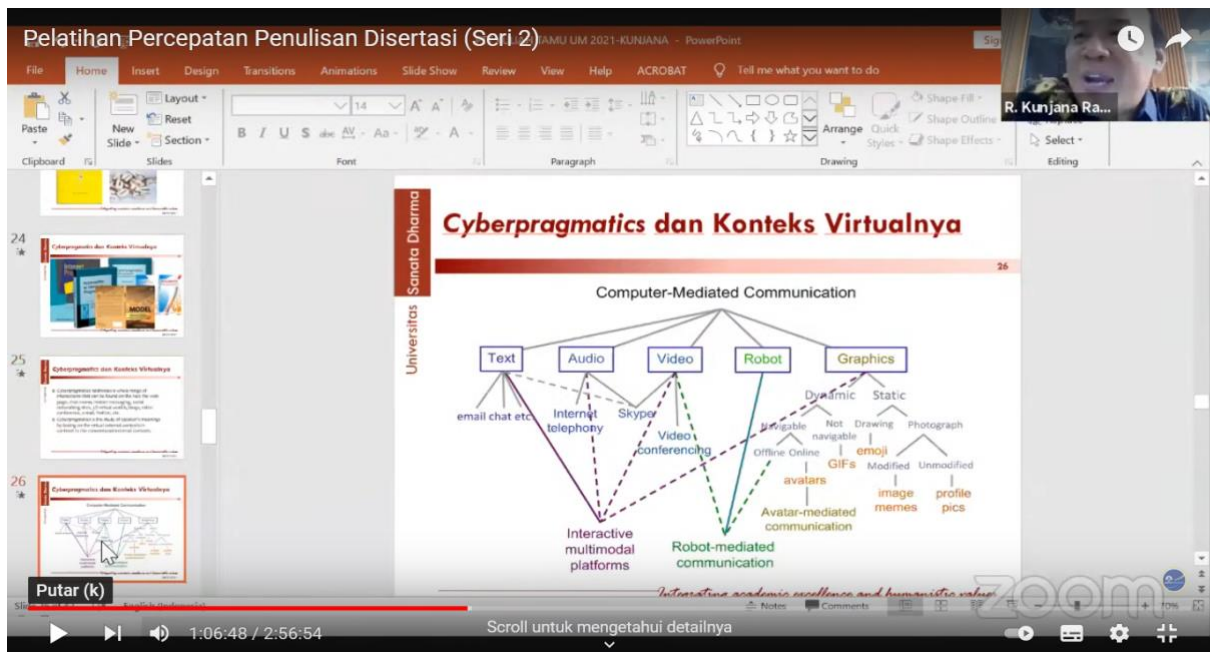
Pelatihan Percepatan Penulisan Disertasi (Seri 2)

TAMU UM 2021-KUNJANA - PowerPoint

File Home Insert Design Transitions Animations Slide Show Review View Help ACROBAT Tell me what you want to do

Paste New Slide Layout Reset Section

Clipboard Slides Font Paragraph Drawing Editing

Arrange Quick Styles Shape Fill Shape Outline Shape Effects Select

R. Kunjana Ra...

24

Cyberpragmatics dan Konteks Virtualnya

25

Cyberpragmatics dan Konteks Virtualnya

26

Cyberpragmatics dan Konteks Virtualnya

Universitas Sanata Dharma

Cyberpragmatics dan Konteks Virtualnya

26

Computer-Mediated Communication

Text Audio Video Robot Graphics

email chat etc Internet telephony Skype Video conferencing

Dynamic Static

Navigable Not navigable Drawing Photograph

Offline Online GIFs emoji Modified Unmodified

avatars image memes profile pics

Avatar-mediated communication

Interactive multimodal platforms

Robot-mediated communication

Integrating academic excellence and humanistic values

Putar (k)

1:06:48 / 2:56:54

Scroll untuk mengetahui detailnya

Notes Comments

zoom